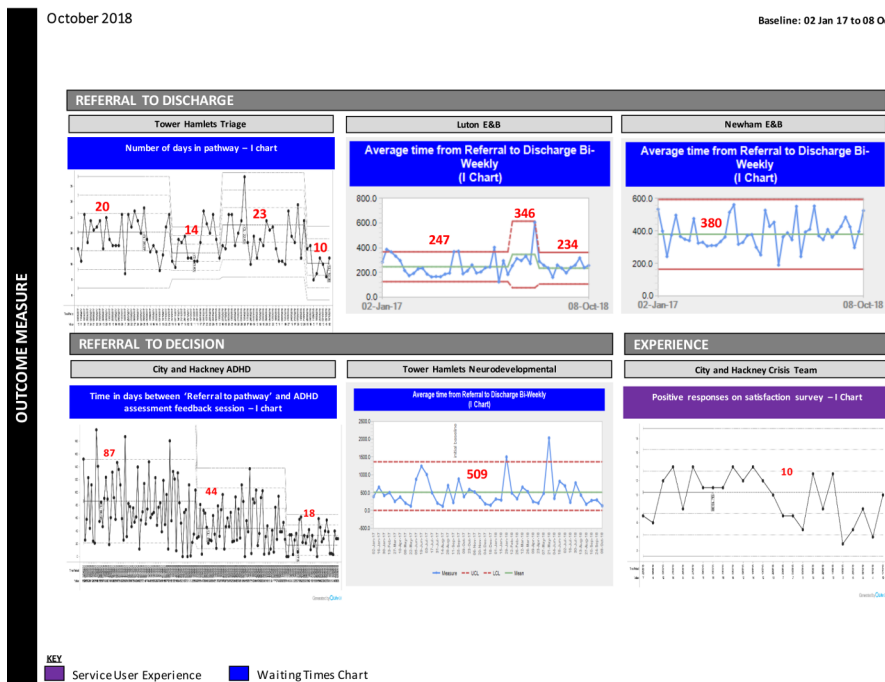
October 2018

Baseline: 02 Jan 17 to 08 O

OUTCOME MEASURE

REFERRAL TO DISCHARGE

Tower Hamlets Triage

Number of days in pathway – I chart

20

14

23

10

Luton E&B

Average time from Referral to Discharge Bi-Weekly (I Chart)

800.0
600.0
400.0
200.0
0.0

247

346

234

02-Jan-17

08-Oct-18

Newham E&B

Average time from Referral to Discharge Bi-Weekly (I Chart)

600.0
400.0
200.0
0.0

380

02-Jan-17

08-Oct-18

REFERRAL TO DECISION

City and Hackney ADHD

Time in days between 'Referral to pathway' and ADHD assessment feedback session – I chart

87

44

18

Tower Hamlets Neurodevelopmental

Average time from Referral to Discharge Bi-Weekly (I Chart)

2500.0
2000.0
1500.0
1000.0
500.0
0.0
-500.0

509

Measure UCL LCL Mean

EXPERIENCE

City and Hackney Crisis Team

Positive responses on satisfaction survey – I Chart

10

KEY

Service User Experience

Waiting Times Chart